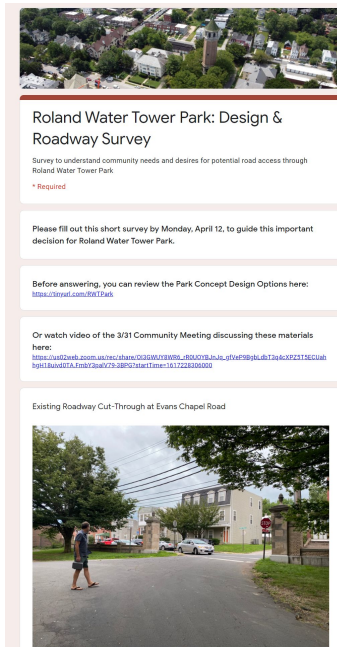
Roland Water Tower Park: Design & Roadway Survey

Survey to understand community needs and desires for potential road access through Roland Water Tower Park

* Required

Please fill out this short survey by Monday, April 12, to guide this important decision for Roland Water Tower Park.

Before answering, you can review the Park Concept Design Options here:
https://tinyurl.com/RWTPark

Or watch video of the 3/31 Community Meeting discussing these materials here:
https://us02web.zoom.us/rec/share/OI3GWUY8WR6_rROUOYBJnJo_gfVeP9BgbLdbT3q4cXPZ5T5ECUahbgH18uivd0TA.FmbY3paV79-3BPG?startTime=1617228306000

Existing Roadway Cut-Through at Evans Chapel Road